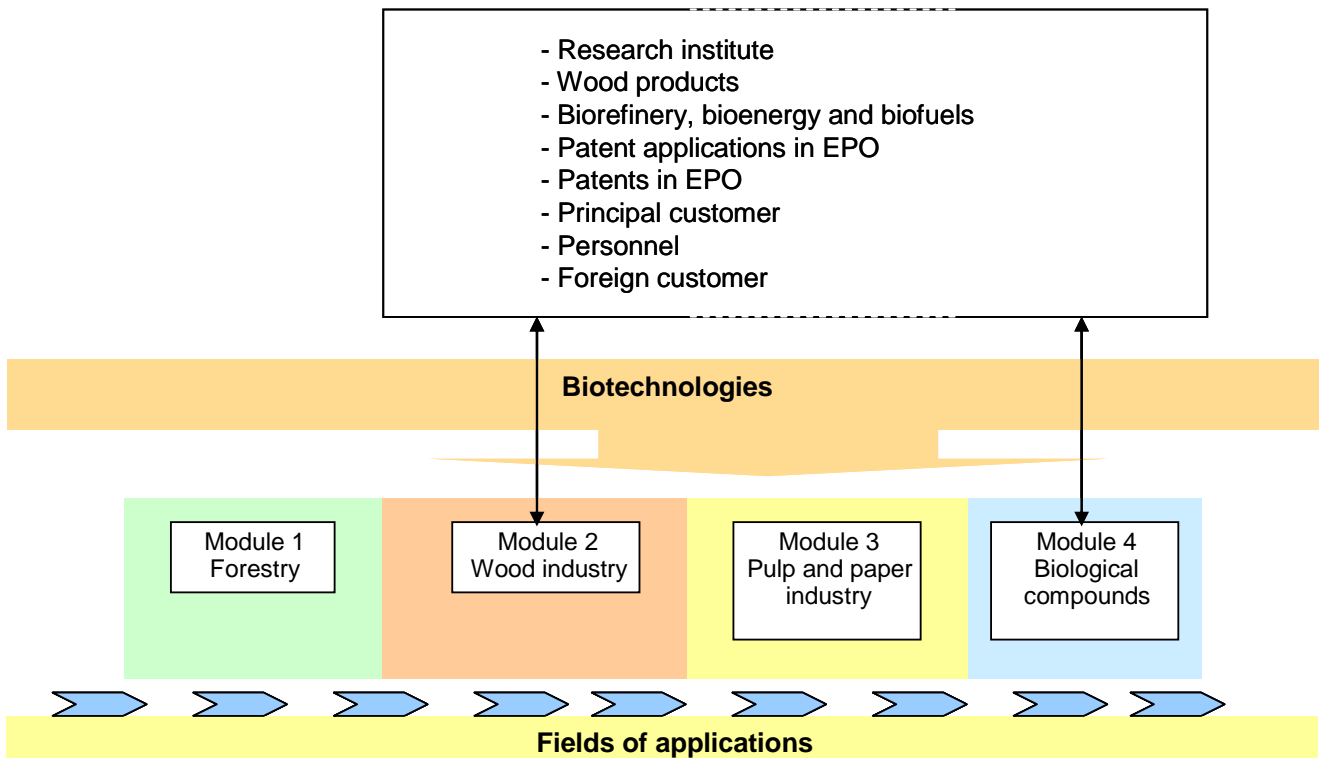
- Research institute
- Wood products
- Biorefinery, bioenergy and biofuels
- Patent applications in EPO
- Patents in EPO
- Principal customer
- Personnel
- Foreign customer

Biotechnologies

Module 1
Forestry

Module 2
Wood industry

Module 3
Pulp and paper industry

Module 4
Biological compounds

Fields of applications